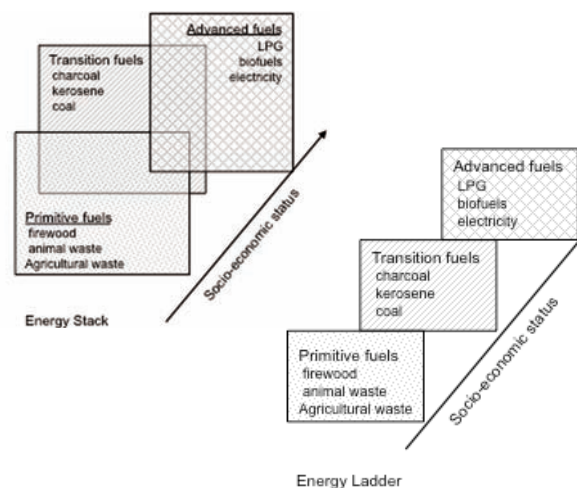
Advanced fuels
LPG
biofuels
electricity

Transition fuels
charcoal
kerosene
coal

Primitive fuels
firewood
animal waste
Agricultural waste

Socio-economic status

Energy Stack

Advanced fuels
LPG
biofuels
electricity

Transition fuels
charcoal
kerosene
coal

Primitive fuels
firewood
animal waste
Agricultural waste

Socio-economic status

Energy Ladder